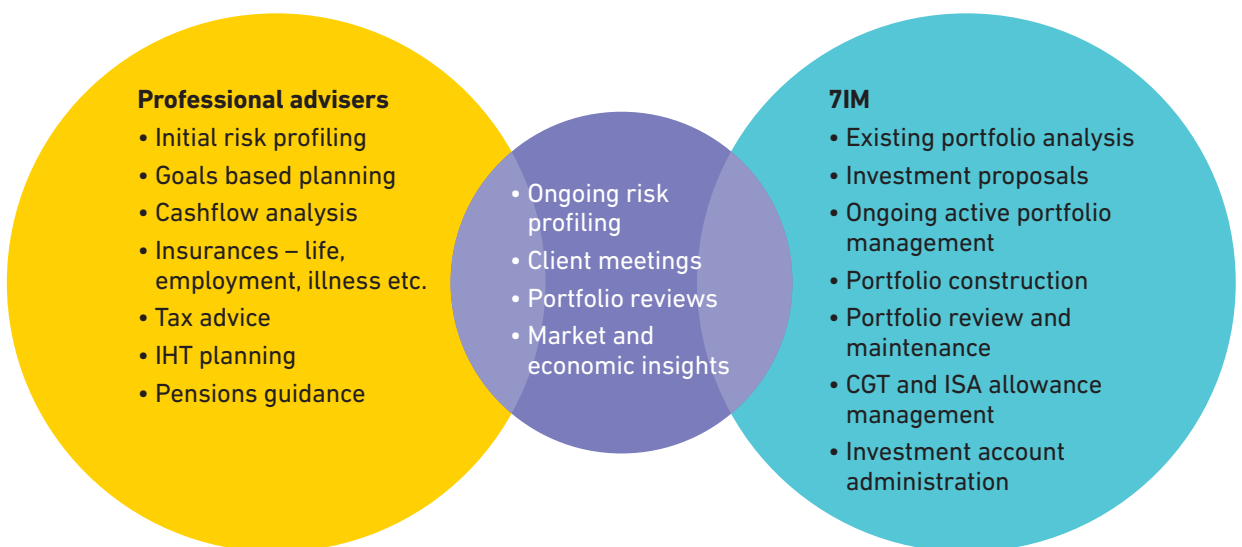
**Professional advisers**
• Initial risk profiling
• Goals based planning
• Cashflow analysis
• Insurances – life, employment, illness etc.
• Tax advice
• IHT planning
• Pensions guidance

• Ongoing risk profiling
• Client meetings
• Portfolio reviews
• Market and economic insights

**7IM**
• Existing portfolio analysis
• Investment proposals
• Ongoing active portfolio management
• Portfolio construction
• Portfolio review and maintenance
• CGT and ISA allowance management
• Investment account administration